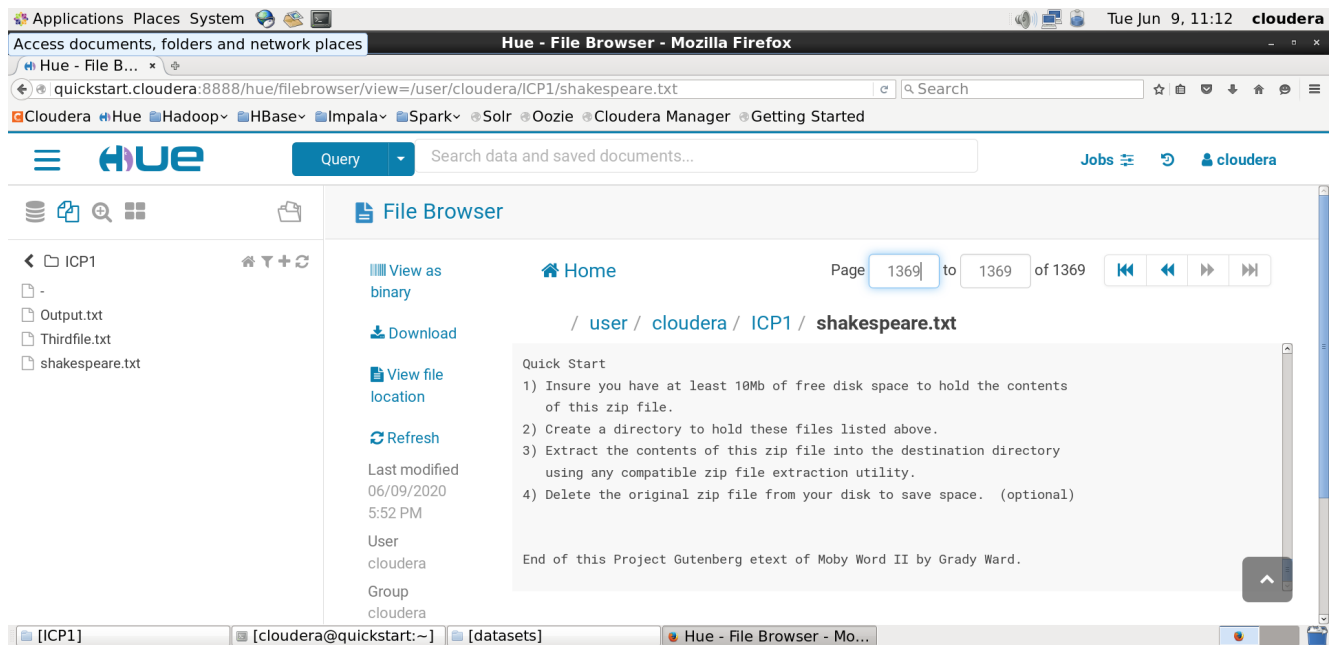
Applications Places System

Tue Jun 9, 11:12 cloudera

Access documents, folders and network places

Hue - File Browser - Mozilla Firefox

Hue - File B... ×

quickstart.cloudera:8888/hue/filebrowser/view=/user/cloudera/ICP1/shakespeare.txt

Search

Cloudera Hue Hadoop HBase Impala Spark Solr Oozie Cloudera Manager Getting Started

HUE

Query

Search data and saved documents...

Jobs

cloudera

File Browser

ICP1

-

Output.txt

Thirdfile.txt

shakespeare.txt

View as binary

Download

View file location

Refresh

Last modified
06/09/2020
5:52 PM

User
cloudera

Group
cloudera

Home

Page 1369 to 1369 of 1369

/ user / cloudera / ICP1 / shakespeare.txt

Quick Start
1) Insure you have at least 10Mb of free disk space to hold the contents of this zip file.
2) Create a directory to hold these files listed above.
3) Extract the contents of this zip file into the destination directory using any compatible zip file extraction utility.
4) Delete the original zip file from your disk to save space. (optional)

End of this Project Gutenberg etext of Moby Word II by Grady Ward.

[ICP1]

[cloudera@quickstart:~]

[datasets]

Hue - File Browser - Mo...